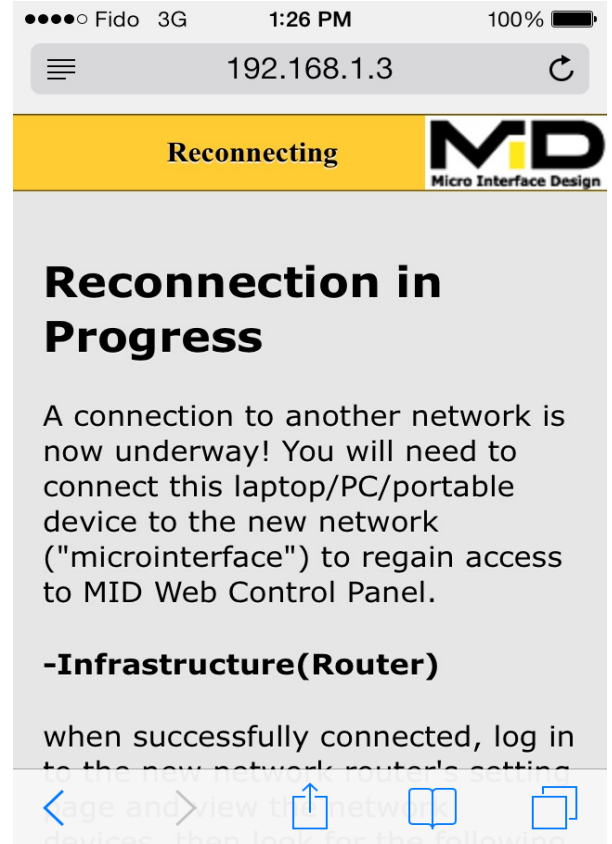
●●●●○ Fido 3G 1:26 PM 100%

192.168.1.3

Reconnecting

MID
Micro Interface Design

Reconnection in Progress

A connection to another network is now underway! You will need to connect this laptop/PC/portable device to the new network ("microinterface") to regain access to MID Web Control Panel.

-Infrastructure(Router)

when successfully connected, log in to the new network router's setting page and view the network devices, then look for the following